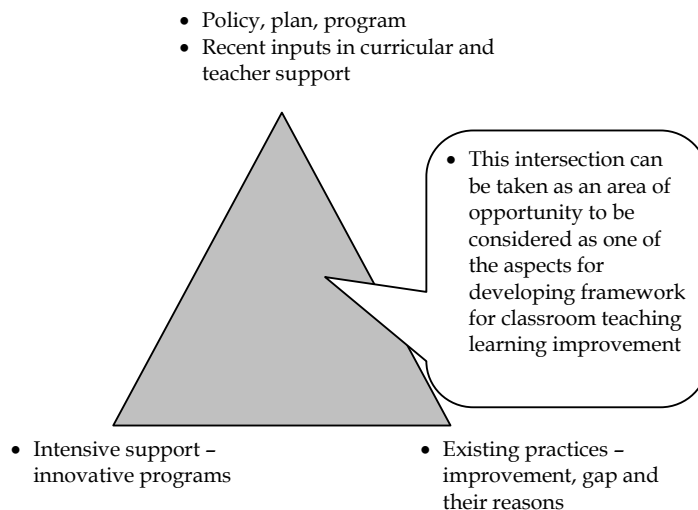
• Policy, plan, program
• Recent inputs in curricular and teacher support

• This intersection can be taken as an area of opportunity to be considered as one of the aspects for developing framework for classroom teaching learning improvement

• Intensive support – innovative programs

• Existing practices – improvement, gap and their reasons